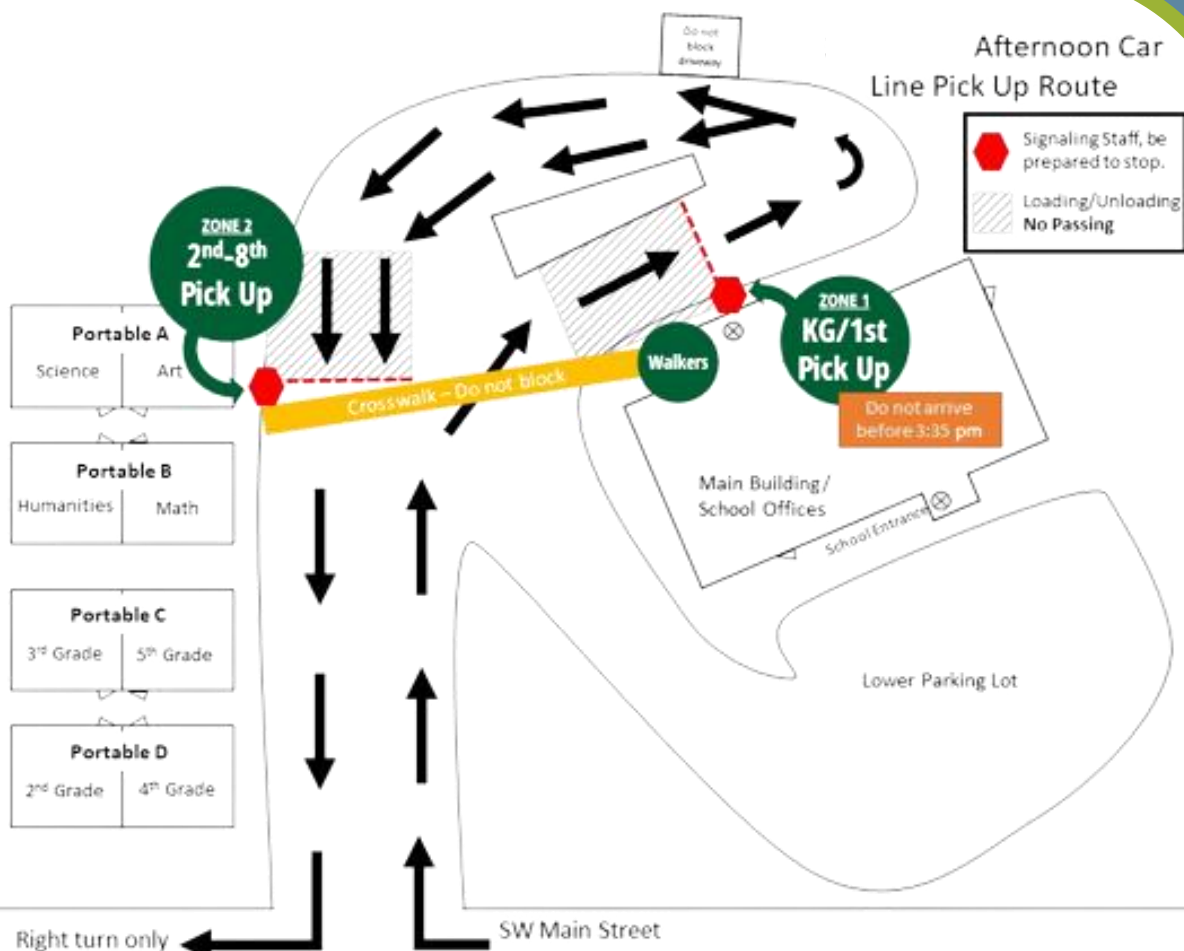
Afternoon Car Line Pick Up Route

Do not block driveway

Signaling Staff, be prepared to stop.

Loading/Unloading
No Passing

ZONE 2
$2^{nd}$-$8^{th}$
Pick Up

ZONE 1
KG/1st
Pick Up

Do not arrive before 3:35 pm

Walkers

Crosswalk – Do not block

Portable A
Science | Art

Portable B
Humanities | Math

Portable C
$3^{rd}$ Grade | $5^{th}$ Grade

Portable D
$2^{nd}$ Grade | $4^{th}$ Grade

Main Building / School Offices

School Entrance

Lower Parking Lot

Right turn only

SW Main Street